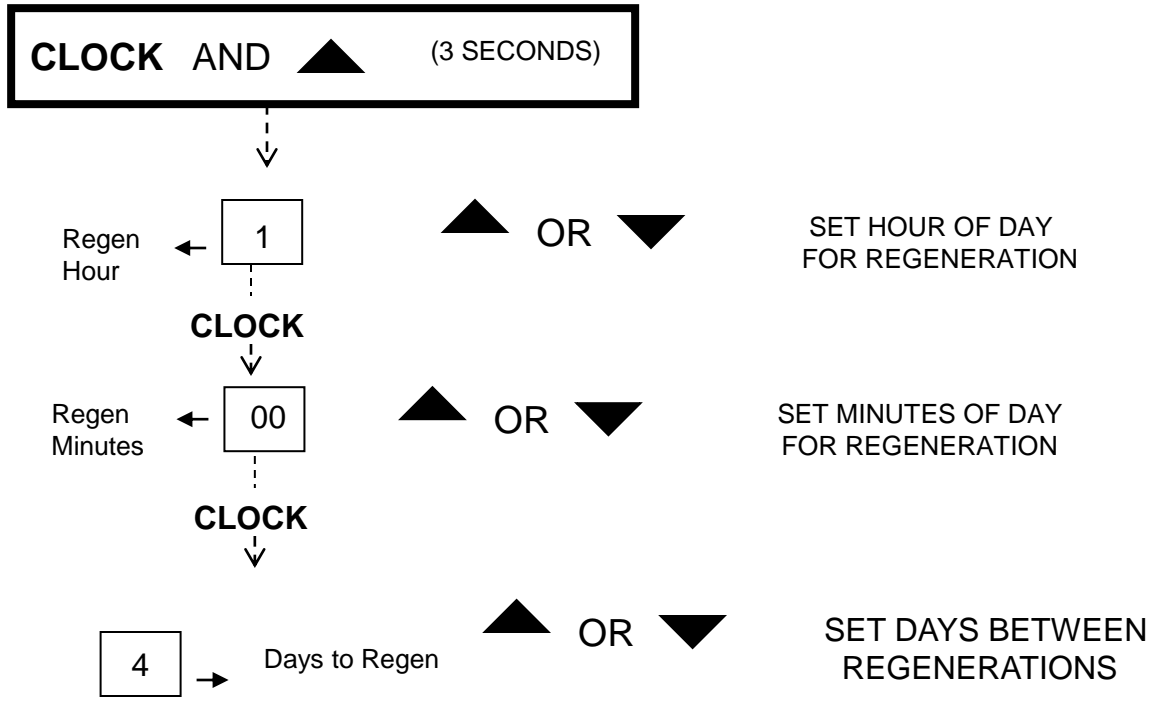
CLOCK AND ▲ (3 SECONDS)

Regen Hour ← 1

▲ OR ▼

SET HOUR OF DAY FOR REGENERATION

CLOCK

Regen Minutes ← 00

▲ OR ▼

SET MINUTES OF DAY FOR REGENERATION

CLOCK

4 → Days to Regen

▲ OR ▼

SET DAYS BETWEEN REGENERATIONS